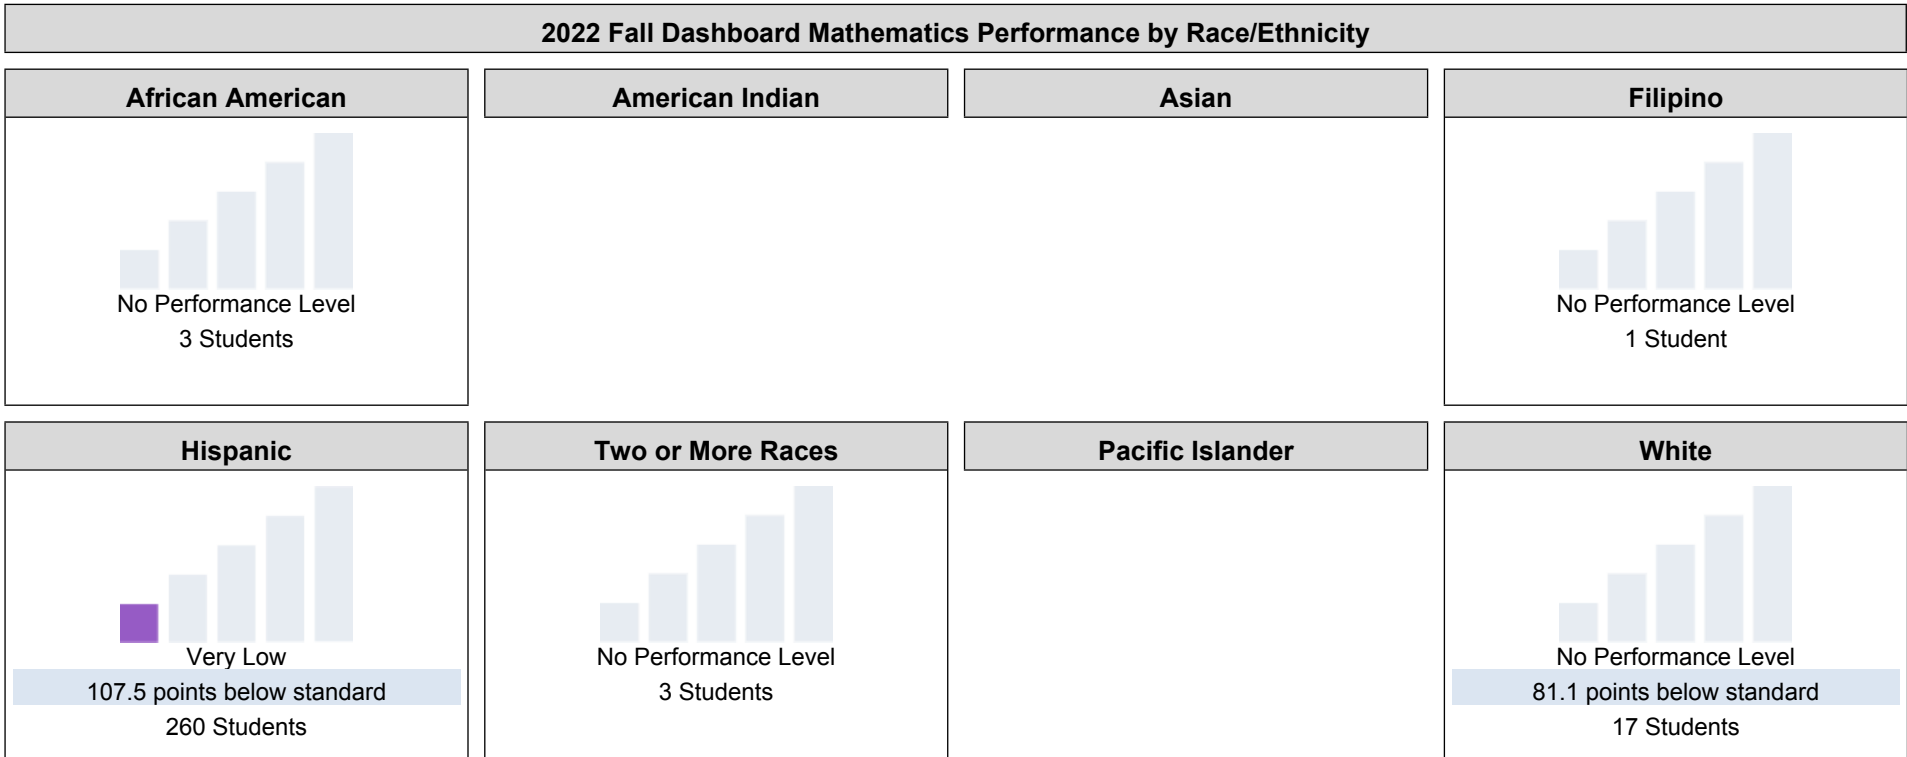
2022 Fall Dashboard Mathematics Performance by Race/Ethnicity

African American

No Performance Level
3 Students

American Indian

Asian

Filipino

No Performance Level
1 Student

Hispanic

Very Low
107.5 points below standard
260 Students

Two or More Races

No Performance Level
3 Students

Pacific Islander

White

No Performance Level
81.1 points below standard
17 Students